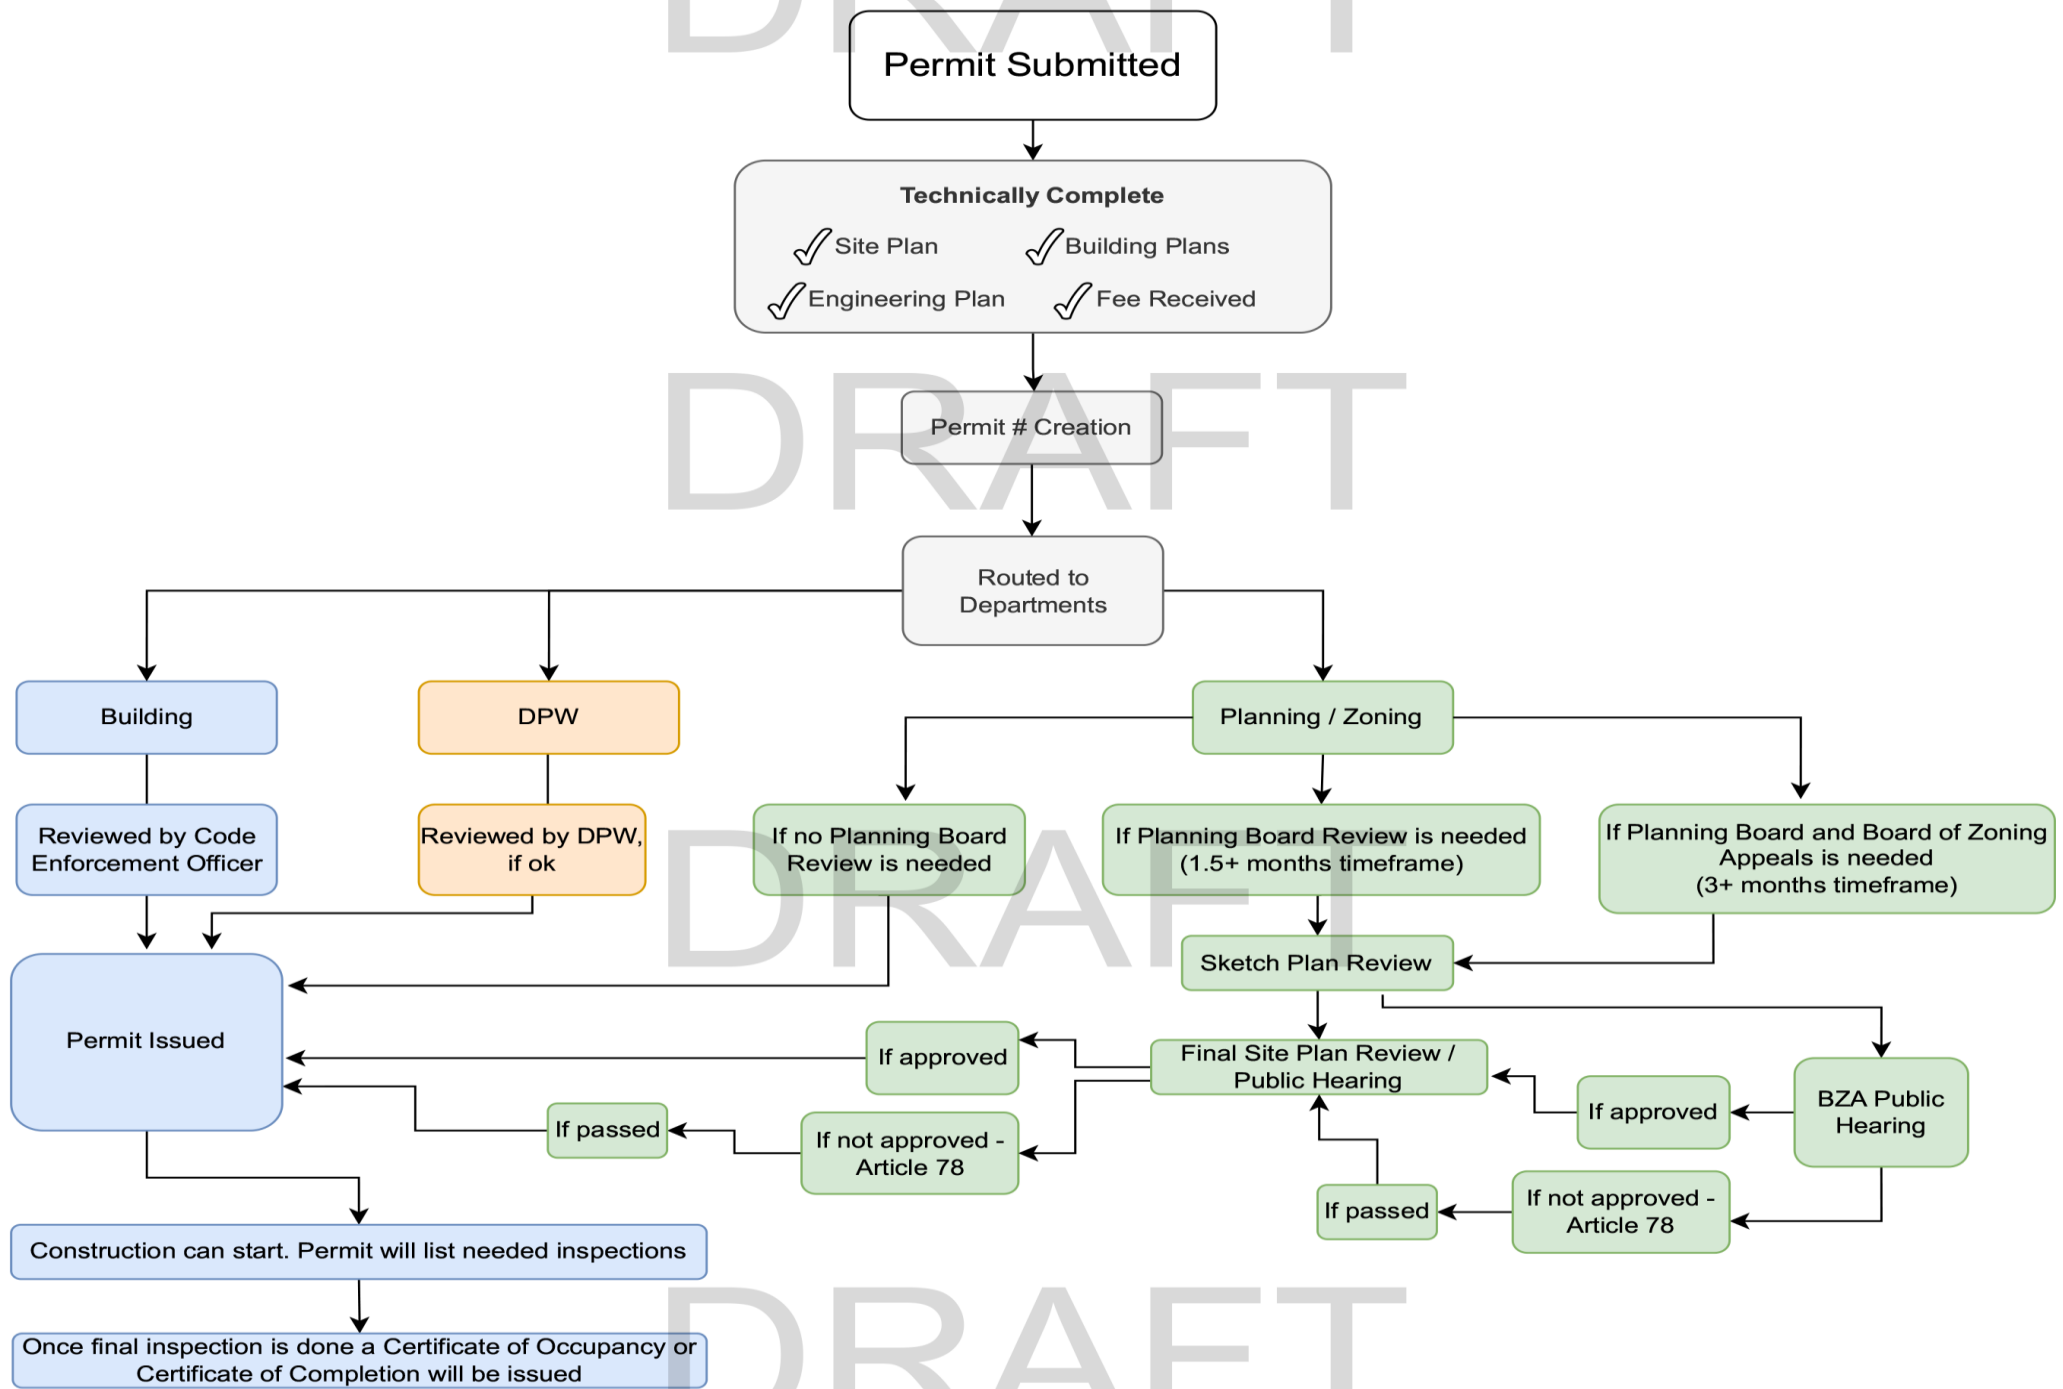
DRAFT

Permit Submitted

Technically Complete
Site Plan
Building Plans
Engineering Plan
Fee Received

DRAFT

Permit # Creation

Routed to Departments

Building

DPW

Planning / Zoning

Reviewed by Code Enforcement Officer

Reviewed by DPW, if ok

If no Planning Board Review is needed

If Planning Board Review is needed (1.5+ months timeframe)

If Planning Board and Board of Zoning Appeals is needed (3+ months timeframe)

DRAFT

Sketch Plan Review

Permit Issued

If approved

Final Site Plan Review / Public Hearing

If approved

BZA Public Hearing

If passed

If not approved - Article 78

If passed

If not approved - Article 78

Construction can start. Permit will list needed inspections

Once final inspection is done a Certificate of Occupancy or Certificate of Completion will be issued

DRAFT